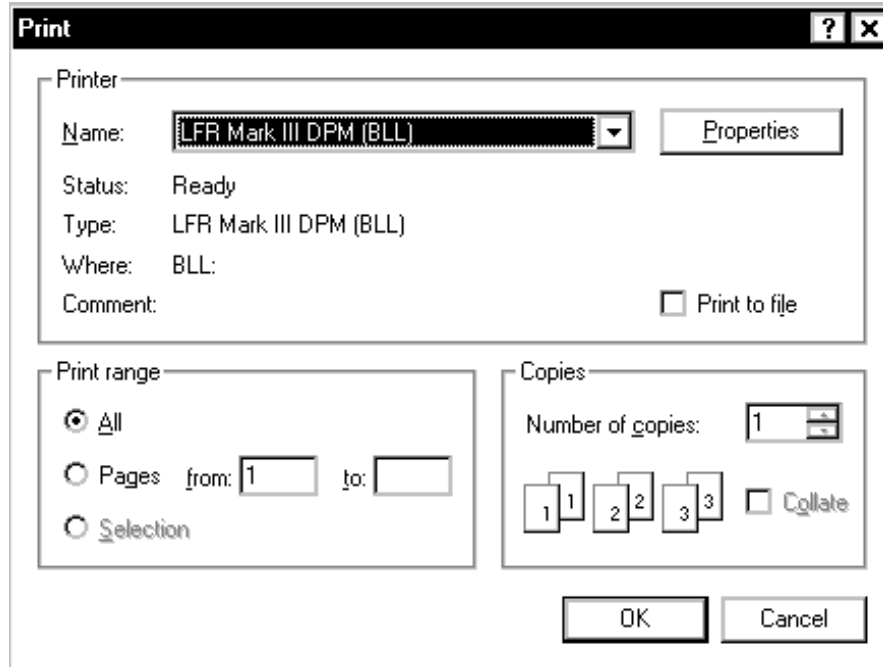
Print

?

X

Printer

Name: LFR Mark III DPM (BLL)

Properties

Status: Ready

Type: LFR Mark III DPM (BLL)

Where: BLL:

Comment:

Print to file

Print range

All

Pages from: 1 to:

Selection

Copies

Number of copies: 1

1 1 2 2 3 3

Collate

OK

Cancel